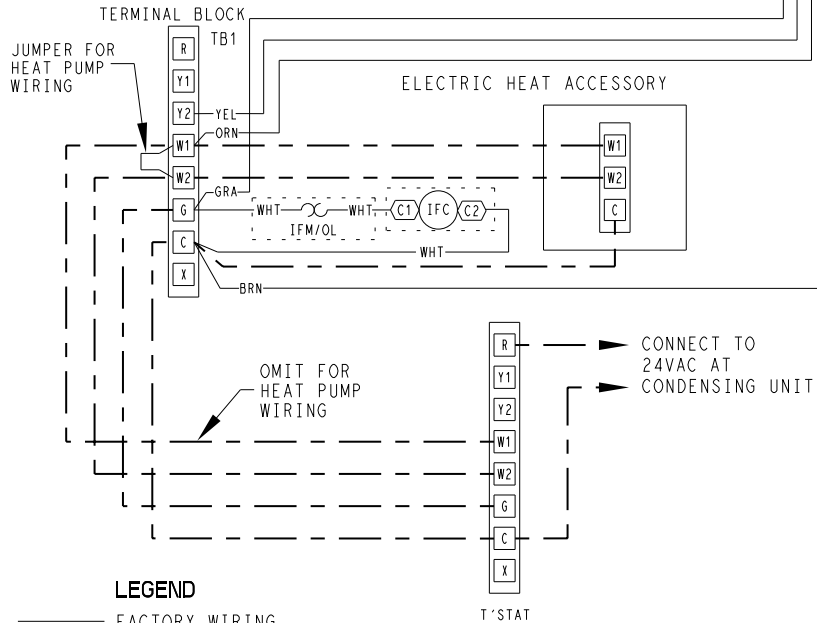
TERMINAL BLOCK
TB1

JUMPER FOR HEAT PUMP WIRING

R
Y1
Y2
W1
W2
G
C
X

YEL
ORN
GRA
BRN

ELECTRIC HEAT ACCESSORY

W1
W2
C

WHT
WHT
C1
IFC
C2
IFM/OL
WHT

R
Y1
Y2
W1
W2
G
C
X

CONNECT TO 24VAC AT CONDENSING UNIT

OMIT FOR HEAT PUMP WIRING

LEGEND

FACTORY WIRING

T'STAT